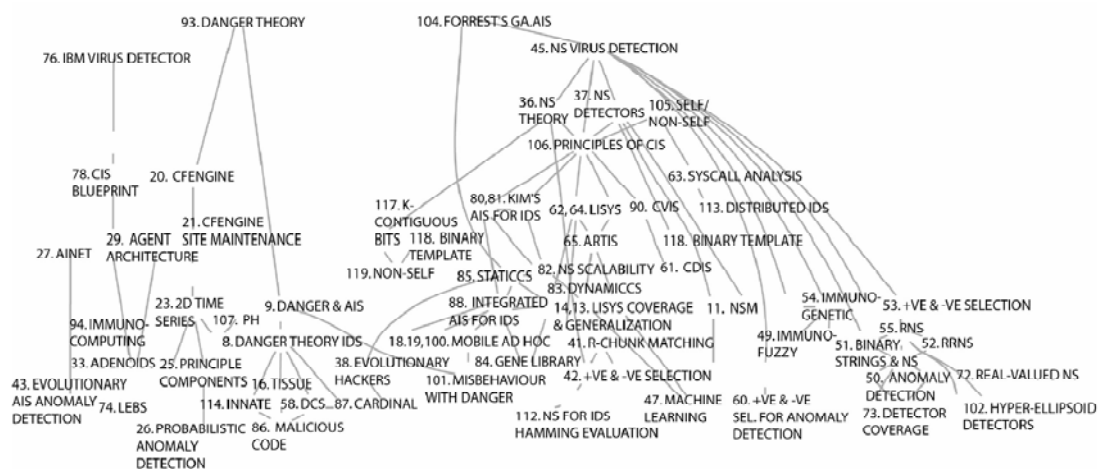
93. DANGER THEORY

104. FORREST'S GA.AIS

45. NS VIRUS DETECTION

76. IBM VIRUS DETECTOR

36. NS THEORY

37. NS DETECTORS

105. SELF/ NON-SELF

106. PRINCIPLES OF CIS

78. CIS BLUEPRINT

20. CFENGINE

63. SYSCALL ANALYSIS

117. K-CONTIGUOUS BITS

80,81. KIM'S AIS FOR IDS

62, 64. LISYS

90. CVIS

113. DISTRIBUTED IDS

21. CFENGINE SITE MAINTENANCE

29. AGENT ARCHITECTURE

118. BINARY TEMPLATE

65. ARTIS

118. BINARY TEMPLATE

27. AINET

119. NON-SELF

85. STATICCS

82. NS SCALABILITY

61. CDIS

83. DYNAMICCS

23. 2D TIME SERIES

9. DANGER & AIS

88. INTEGRATED AIS FOR IDS

14,13. LISYS COVERAGE & GENERALIZATION

11. NSM

54. IMMUNO-GENETIC

53. +VE & -VE SELECTION

94. IMMUNO-COMPUTING

107. PH

8. DANGER THEORY IDS

18,19,100. MOBILE AD HOC

41. R-CHUNK MATCHING

55. RNS

33. ADENOIDS

25. PRINCIPLE COMPONENTS

38. EVOLUTIONARY HACKERS

84. GENE LIBRARY

49. IMMUNO-FUZZY

51. BINARY STRINGS & NS

52. RRNS

43. EVOLUTIONARY AIS ANOMALY DETECTION

74. LEBS

16. TISSUE

101. MISBEHAVIOUR WITH DANGER

42. +VE & -VE SELECTION

50. ANOMALY DETECTION

72. REAL-VALUED NS

114. INNATE

58. DCS

87. CARDINAL

47. MACHINE LEARNING

60. +VE & -VE SEL. FOR ANOMALY DETECTION

73. DETECTOR COVERAGE

102. HYPER-ELLIPSOID DETECTORS

26. PROBABILISTIC ANOMALY DETECTION

86. MALICIOUS CODE

112. NS FOR IDS HAMMING EVALUATION